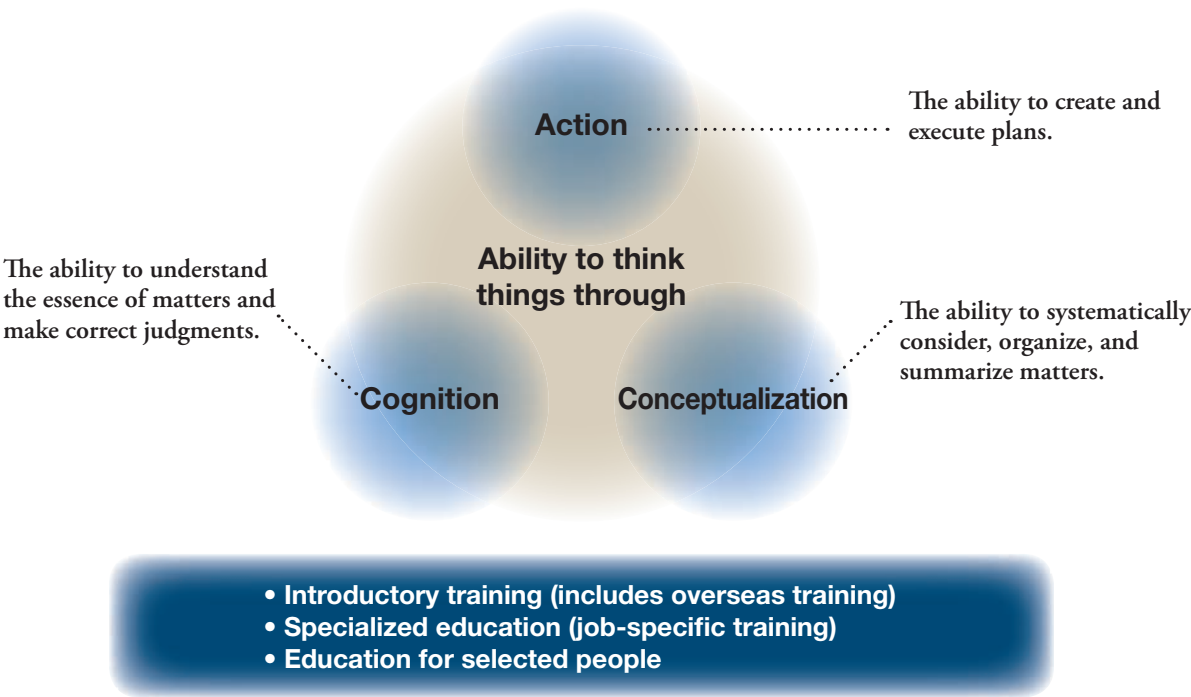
Action

The ability to create and execute plans.

Ability to think things through

The ability to understand the essence of matters and make correct judgments.

The ability to systematically consider, organize, and summarize matters.

Cognition

Conceptualization

• Introductory training (includes overseas training)
• Specialized education (job-specific training)
• Education for selected people